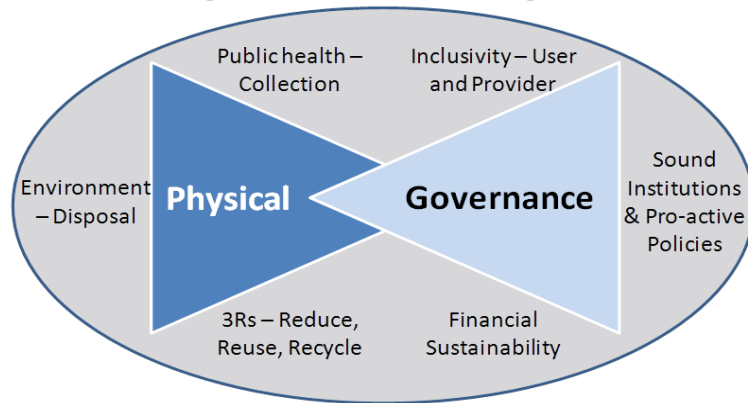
Public health – Collection

Inclusivity – User and Provider

Environment – Disposal

Physical

Governance

Sound Institutions & Pro-active Policies

3Rs – Reduce, Reuse, Recycle

Financial Sustainability